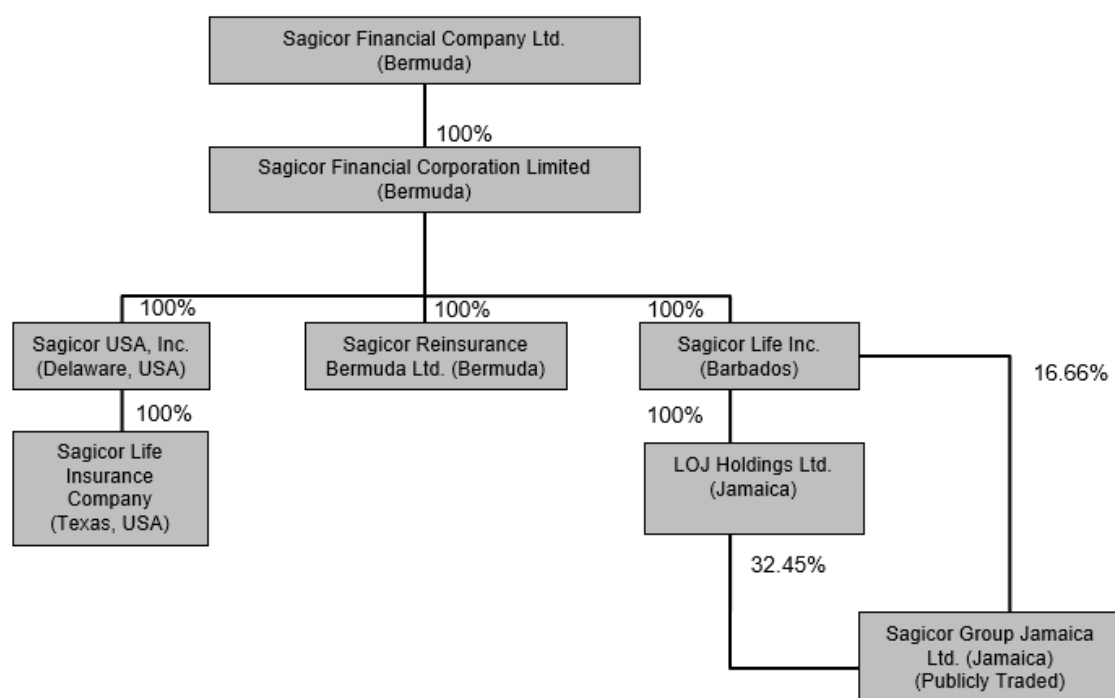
Sagicor Financial Company Ltd.
(Bermuda)

100%

Sagicor Financial Corporation Limited
(Bermuda)

100%

100%

100%

Sagicor USA, Inc.
(Delaware, USA)

Sagicor Reinsurance
Bermuda Ltd. (Bermuda)

Sagicor Life Inc.
(Barbados)

16.66%

100%

Sagicor Life
Insurance
Company
(Texas, USA)

100%

LOJ Holdings Ltd.
(Jamaica)

32.45%

Sagicor Group Jamaica
Ltd. (Jamaica)
(Publicly Traded)